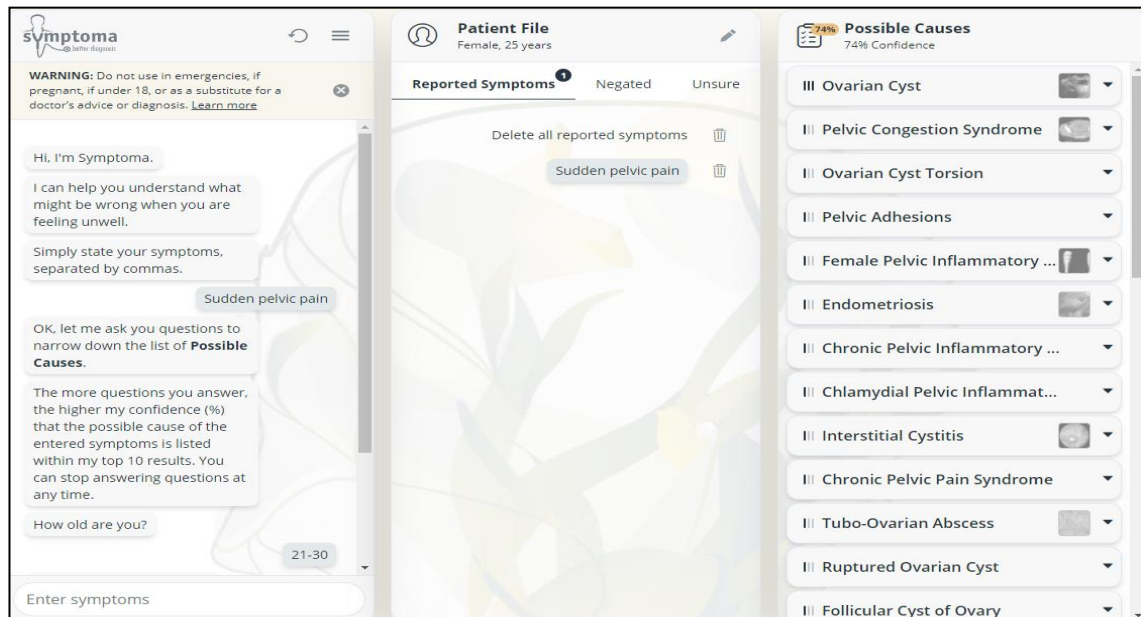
symptoma
better diagnosis

WARNING: Do not use in emergencies, if pregnant, if under 18, or as a substitute for a doctor's advice or diagnosis. Learn more

Hi, I'm Symptoma.

I can help you understand what might be wrong when you are feeling unwell.

Simply state your symptoms, separated by commas.

Sudden pelvic pain

OK, let me ask you questions to narrow down the list of Possible Causes.

The more questions you answer, the higher my confidence (%) that the possible cause of the entered symptoms is listed within my top 10 results. You can stop answering questions at any time.

How old are you?

21-30

Enter symptoms

Patient File
Female, 25 years

Reported Symptoms 1 Negated Unsure

Delete all reported symptoms

Sudden pelvic pain

74% Possible Causes
74% Confidence

Ovarian Cyst
Pelvic Congestion Syndrome
Ovarian Cyst Torsion
Pelvic Adhesions
Female Pelvic Inflammatory ...
Endometriosis
Chronic Pelvic Inflammatory ...
Chlamydial Pelvic Inflammat...
Interstitial Cystitis
Chronic Pelvic Pain Syndrome
Tubo-Ovarian Abscess
Ruptured Ovarian Cyst
Follicular Cyst of Ovary